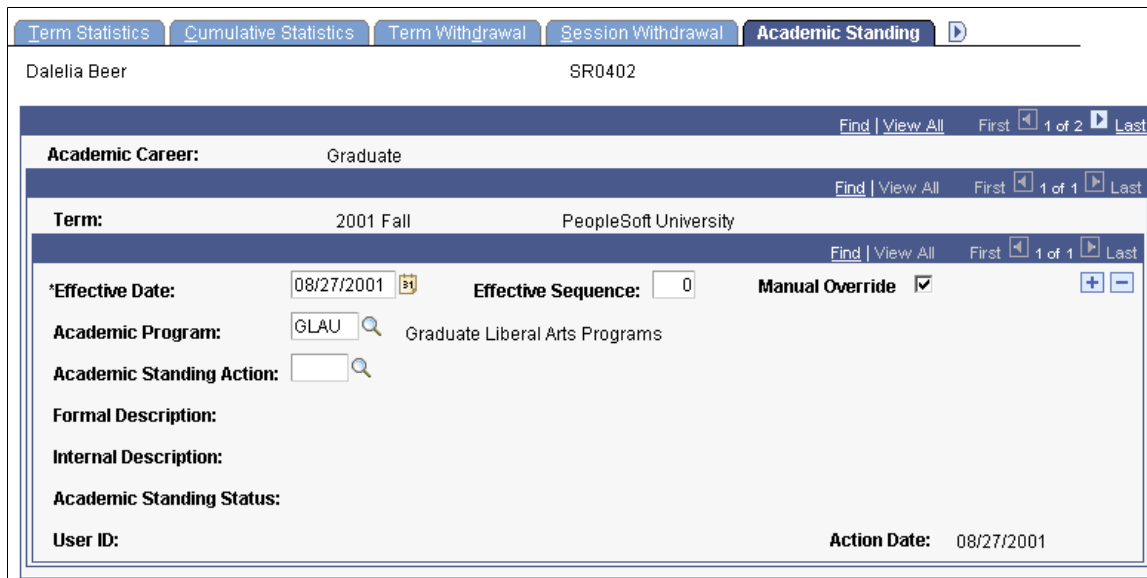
Term Statistics | Cumulative Statistics | Term Withdrawal | Session Withdrawal | Academic Standing

Dalelia Beer SR0402

Find | View All First 1 of 2 Last

Academic Career: Graduate

Find | View All First 1 of 1 Last

Term: 2001 Fall PeopleSoft University

Find | View All First 1 of 1 Last

*Effective Date: 08/27/2001 Effective Sequence: 0 Manual Override

Academic Program: GLAU Graduate Liberal Arts Programs

Academic Standing Action:

Formal Description:

Internal Description:

Academic Standing Status:

User ID: Action Date: 08/27/2001